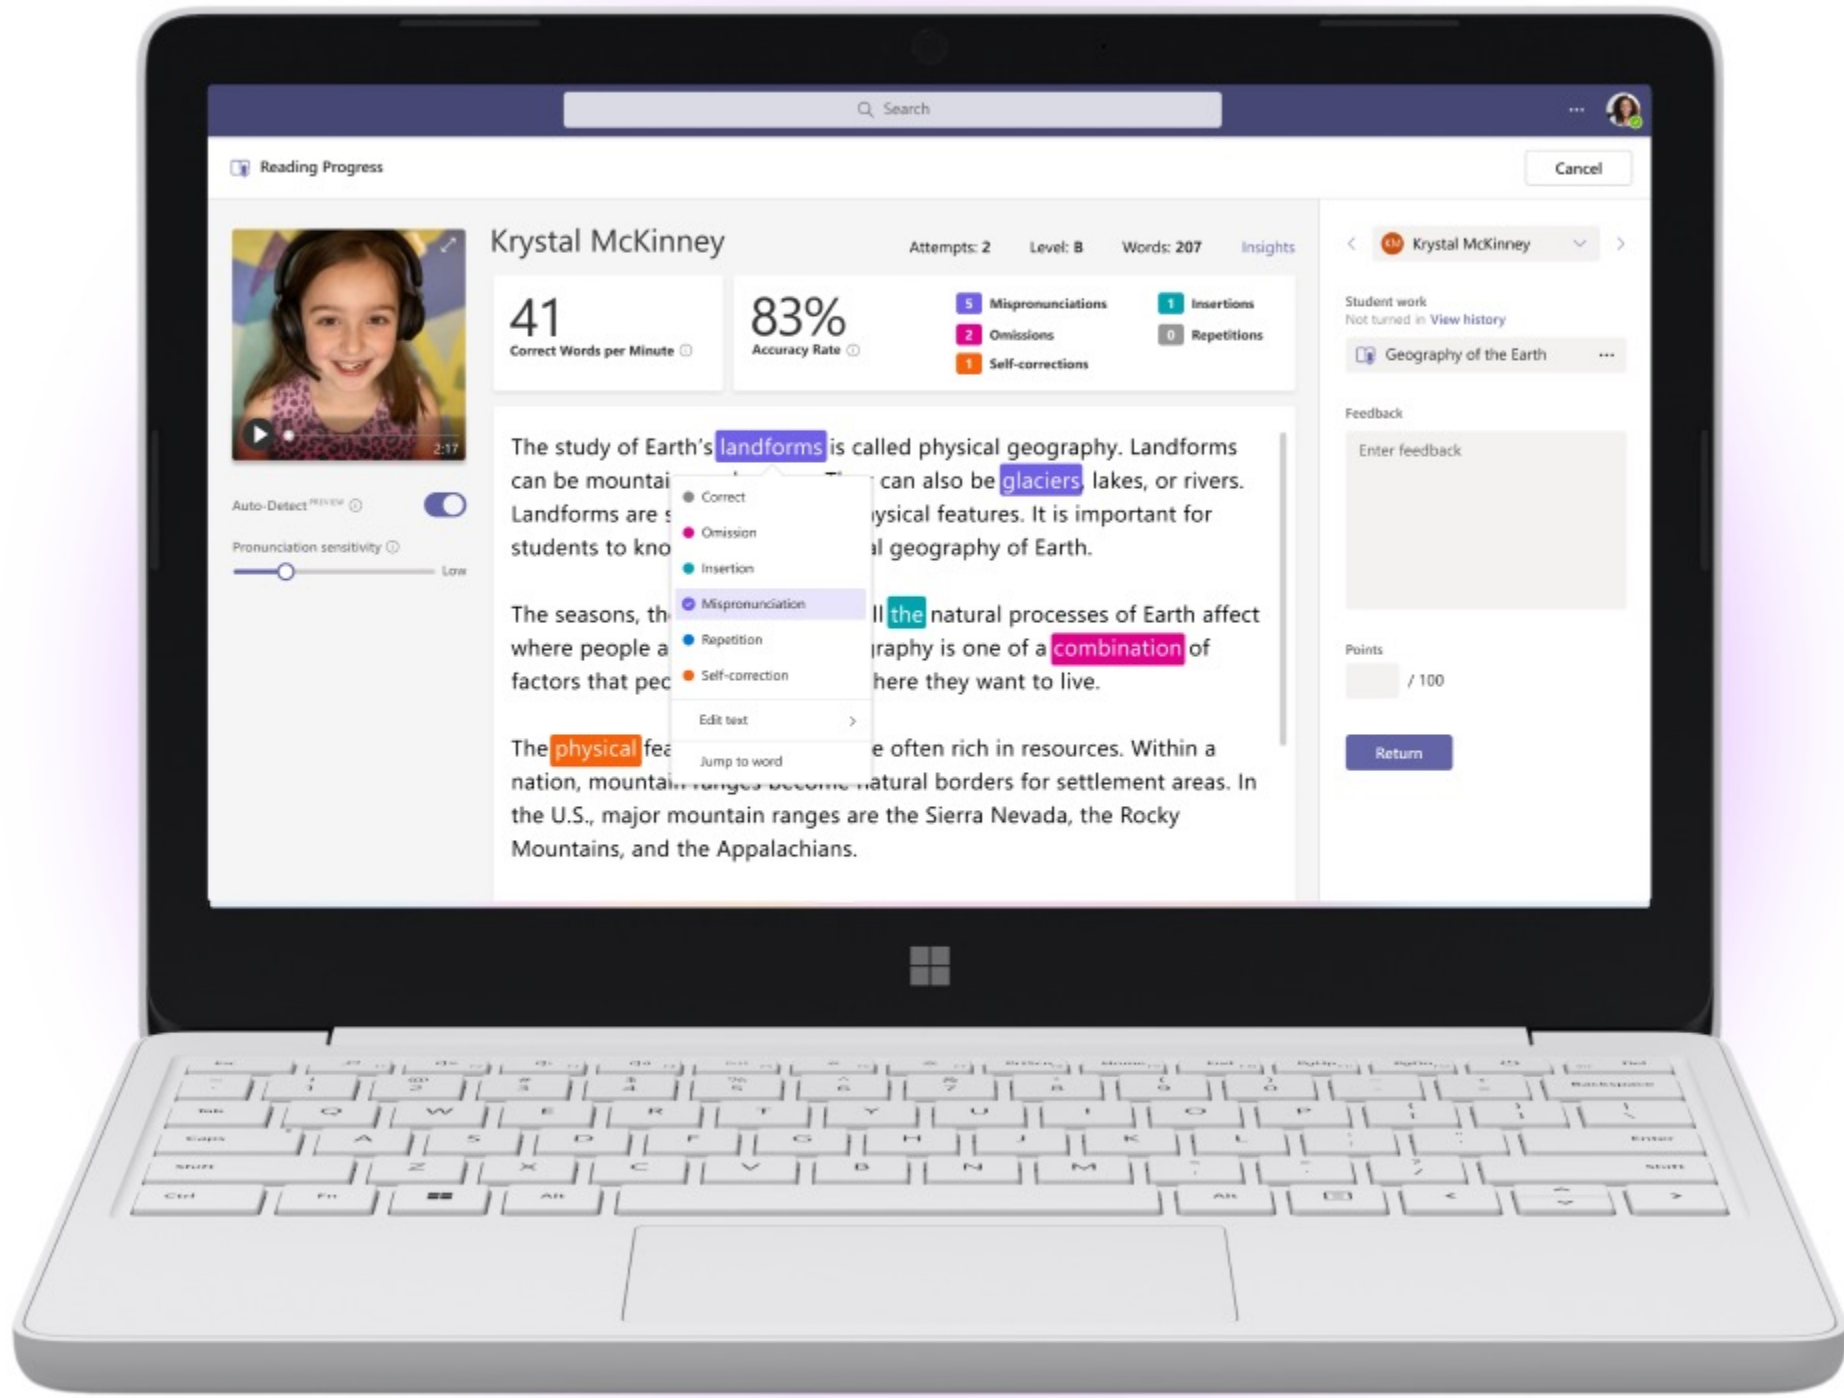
Search

Reading Progress

Cancel

2:17

Auto-Detect PREVIEW

Pronunciation sensitivity

Low

Krystal McKinney

Attempts: 2 Level: B Words: 207 Insights

41
Correct Words per Minute

83%
Accuracy Rate

5 Mispronunciations
2 Omissions
1 Self-corrections
1 Insertions
0 Repetitions

The study of Earth's landforms is called physical geography. Landforms can be mountai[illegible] can also be glaciers, lakes, or rivers. Landforms are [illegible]ysical features. It is important for students to kno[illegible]l geography of Earth.

The seasons, th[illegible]ll the natural processes of Earth affect where people a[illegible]raphy is one of a combination of factors that pe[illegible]here they want to live.

The physical fea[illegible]e often rich in resources. Within a nation, mountai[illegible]natural borders for settlement areas. In the U.S., major mountain ranges are the Sierra Nevada, the Rocky Mountains, and the Appalachians.

Correct
Omission
Insertion
Mispronunciation
Repetition
Self-correction
Edit text
Jump to word

KM Krystal McKinney

Student work
Not turned in View history

Geography of the Earth

Feedback

Enter feedback

Points

/ 100

Return